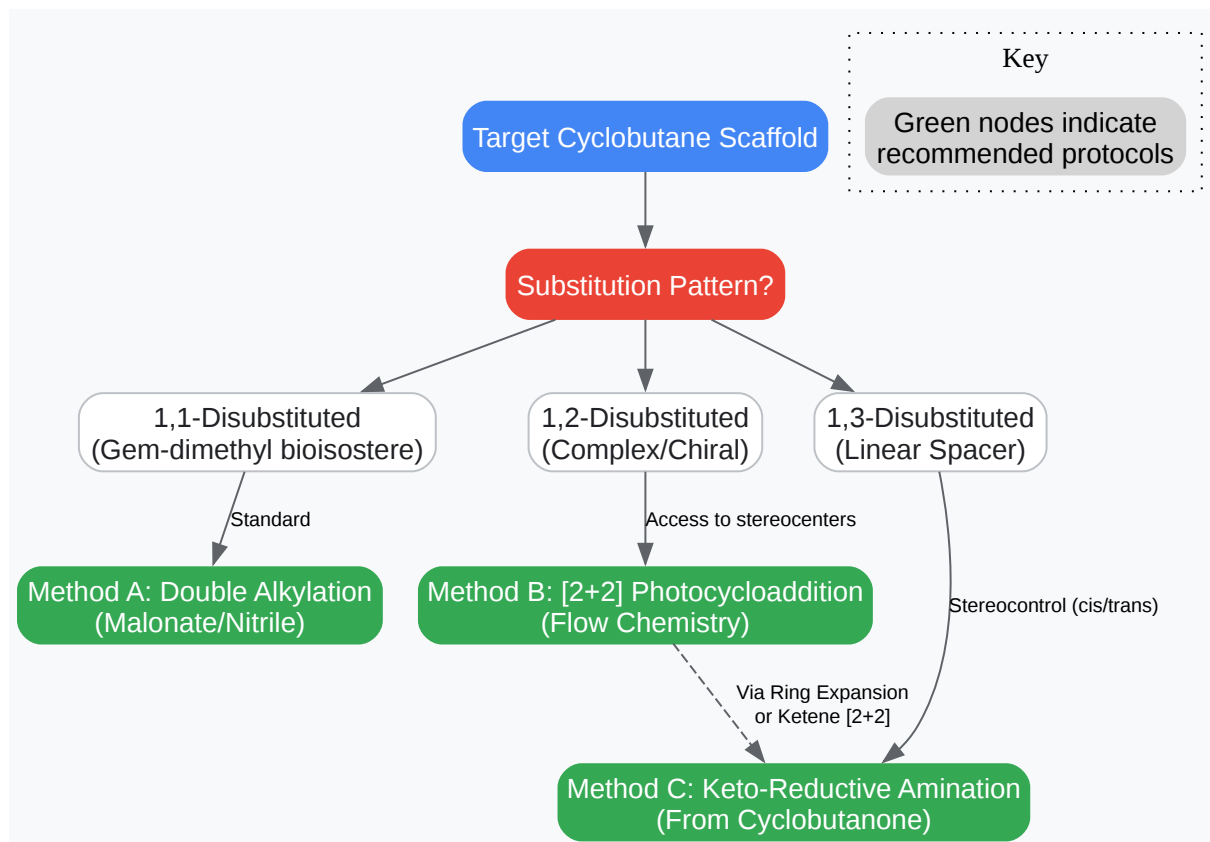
Key

Green nodes indicate recommended protocols

Target Cyclobutane Scaffold

Substitution Pattern?

1,1-Disubstituted (Gem-dimethyl bioisostere)

1,2-Disubstituted (Complex/Chiral)

1,3-Disubstituted (Linear Spacer)

Standard

Access to stereocenters

Method A: Double Alkylation (Malonate/Nitrile)

Method B: [2+2] Photocycloaddition (Flow Chemistry)

Stereocontrol (cis/trans)

Via Ring Expansion or Ketene [2+2]

Method C: Keto-Reductive Amination (From Cyclobutanone)